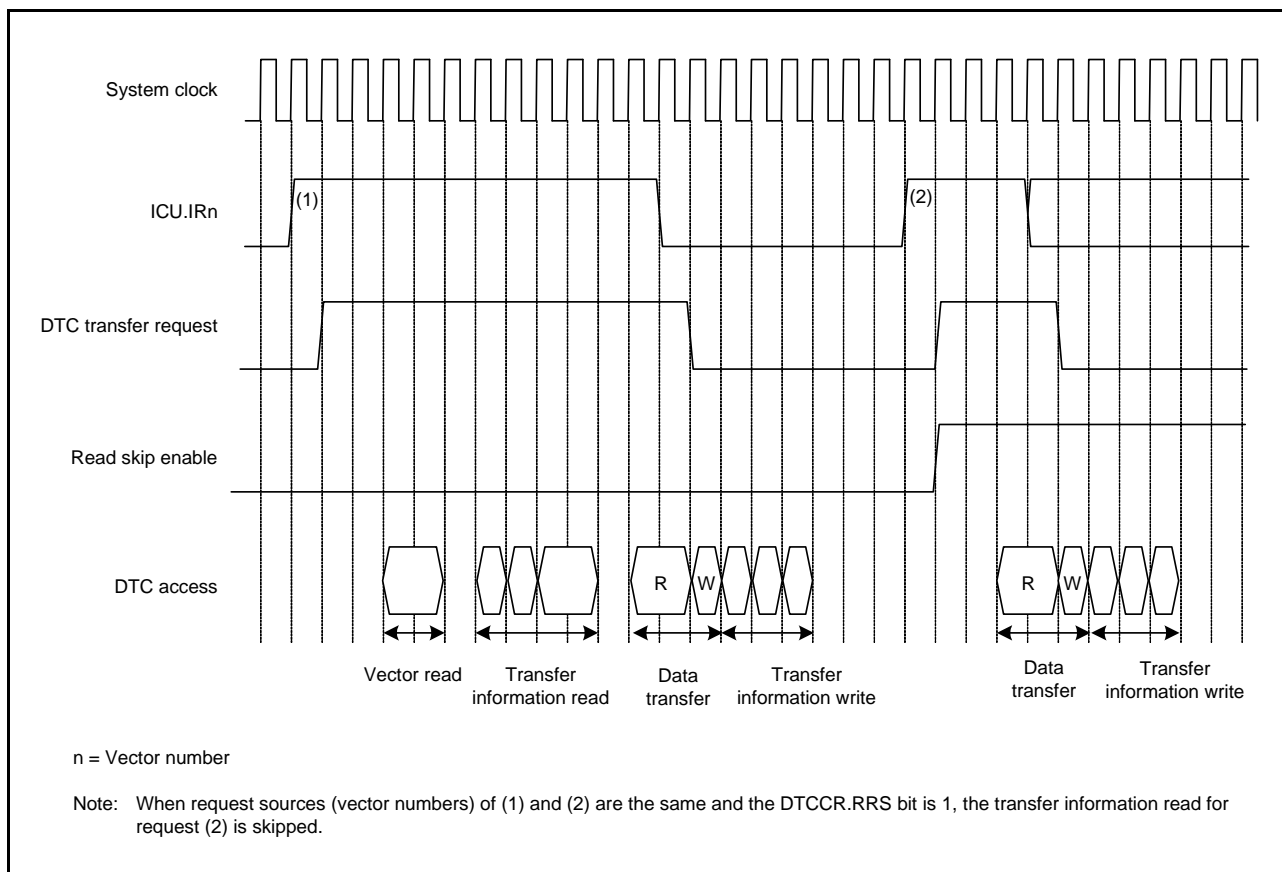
System clock

ICU.IRn

(1)

(2)

DTC transfer request

Read skip enable

DTC access

R W

R W

Vector read

Transfer information read

Data transfer

Transfer information write

Data transfer

Transfer information write

n = Vector number

Note: When request sources (vector numbers) of (1) and (2) are the same and the DTCCR.RRS bit is 1, the transfer information read for request (2) is skipped.